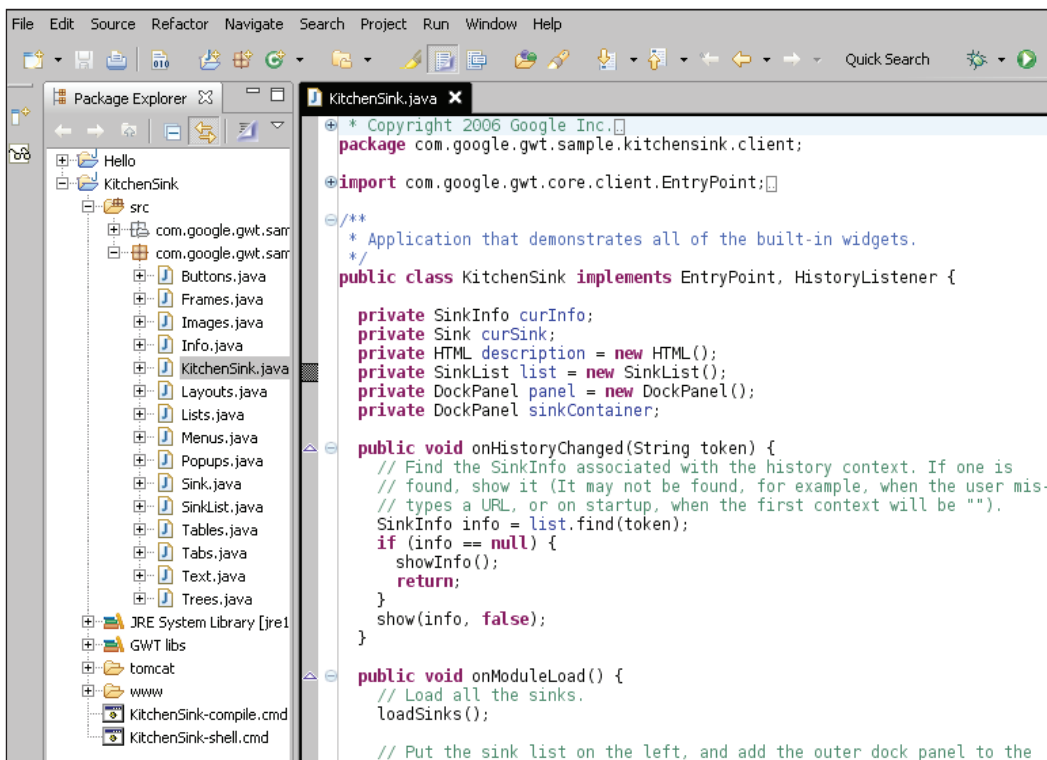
File Edit Source Refactor Navigate Search Project Run Window Help

Quick Search

Package Explorer

Hello
KitchenSink
src
com.google.gwt.sam
com.google.gwt.sam
Buttons.java
Frames.java
Images.java
Info.java
KitchenSink.java
Layouts.java
Lists.java
Menus.java
Popups.java
Sink.java
SinkList.java
Tables.java
Tabs.java
Text.java
Trees.java
JRE System Library [jre1
GWT libs
tomcat
www
KitchenSink-compile.cmd
KitchenSink-shell.cmd

KitchenSink.java

* Copyright 2006 Google Inc.
package com.google.gwt.sample.kitchensink.client;

import com.google.gwt.core.client.EntryPoint;

/**
 * Application that demonstrates all of the built-in widgets.
 */
public class KitchenSink implements EntryPoint, HistoryListener {

  private SinkInfo curInfo;
  private Sink curSink;
  private HTML description = new HTML();
  private SinkList list = new SinkList();
  private DockPanel panel = new DockPanel();
  private DockPanel sinkContainer;

  public void onHistoryChanged(String token) {
    // Find the SinkInfo associated with the history context. If one is
    // found, show it (It may not be found, for example, when the user mis-
    // types a URL, or on startup, when the first context will be "").
    SinkInfo info = list.find(token);
    if (info == null) {
      showInfo();
      return;
    }
    show(info, false);
  }

  public void onModuleLoad() {
    // Load all the sinks.
    loadSinks();

    // Put the sink list on the left, and add the outer dock panel to the